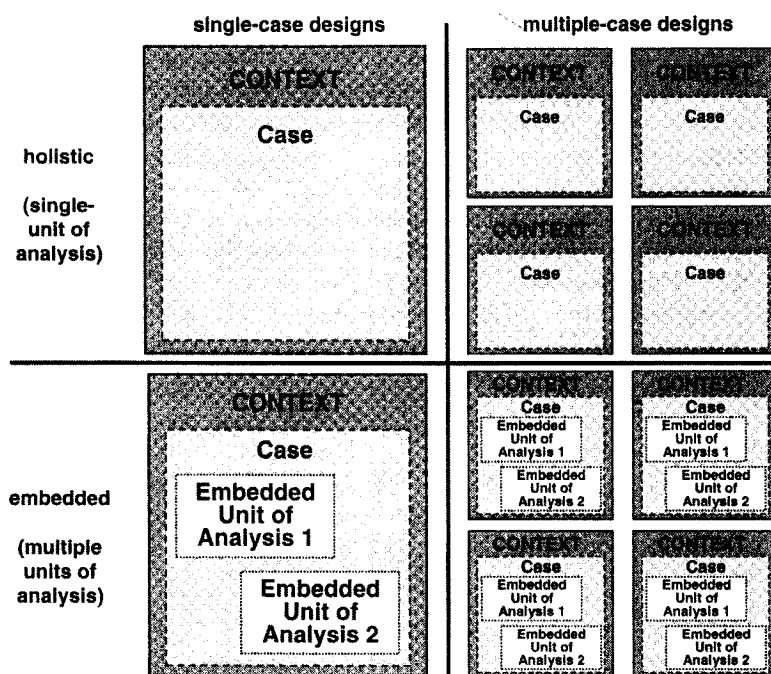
single-case designs

multiple-case designs

holistic

(single-unit of analysis)

CONTEXT

Case

CONTEXT

Case

CONTEXT

Case

CONTEXT

Case

CONTEXT

Case

embedded

(multiple units of analysis)

CONTEXT

Case

Embedded Unit of Analysis 1

Embedded Unit of Analysis 2

CONTEXT

Case

Embedded Unit of Analysis 1

Embedded Unit of Analysis 2

CONTEXT

Case

Embedded Unit of Analysis 1

Embedded Unit of Analysis 2

CONTEXT

Case

Embedded Unit of Analysis 1

Embedded Unit of Analysis 2

CONTEXT

Case

Embedded Unit of Analysis 1

Embedded Unit of Analysis 2